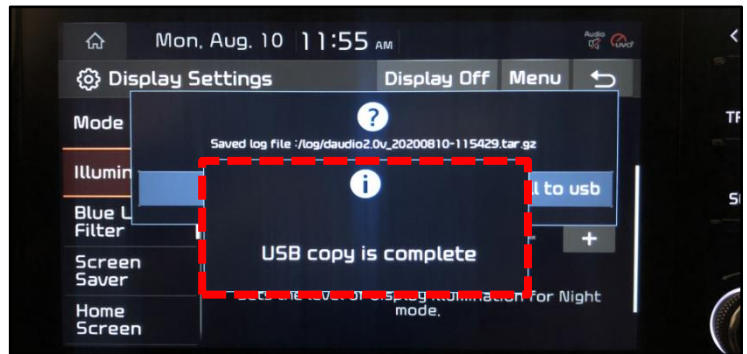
Mon, Aug. 10 11:55 AM

Audio

Display Settings

Display Off Menu

Mode

Saved log file :/log/daudio2.0v_20200810-115429.tar.gz

Illumin

ll to usb

Blue L Filter

Screen Saver

Home Screen

USB copy is complete

+

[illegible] mode.

TF

Si